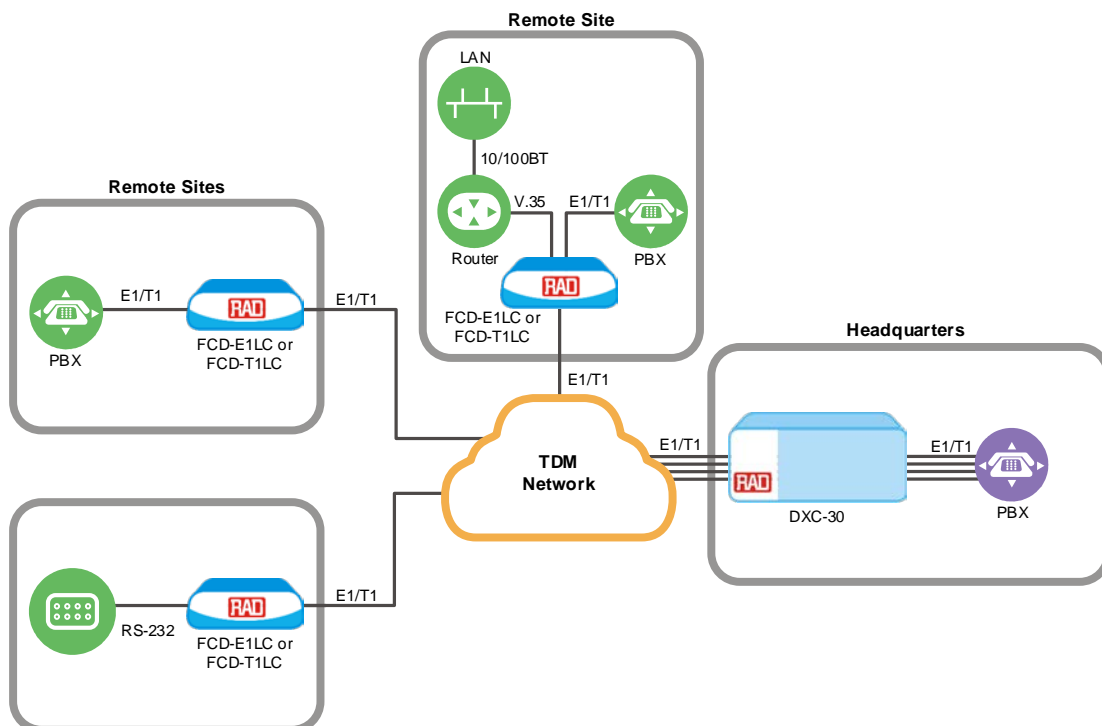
Remote Site

LAN

10/100BT

V.35

E1/T1

Router

RAD

PBX

FCD-E1LC or FCD-T1LC

Remote Sites

E1/T1

RAD

E1/T1

PBX

FCD-E1LC or FCD-T1LC

E1/T1

Headquarters

TDM Network

E1/T1

E1/T1

RAD

PBX

DXC-30

RAD

E1/T1

RS-232

FCD-E1LC or FCD-T1LC